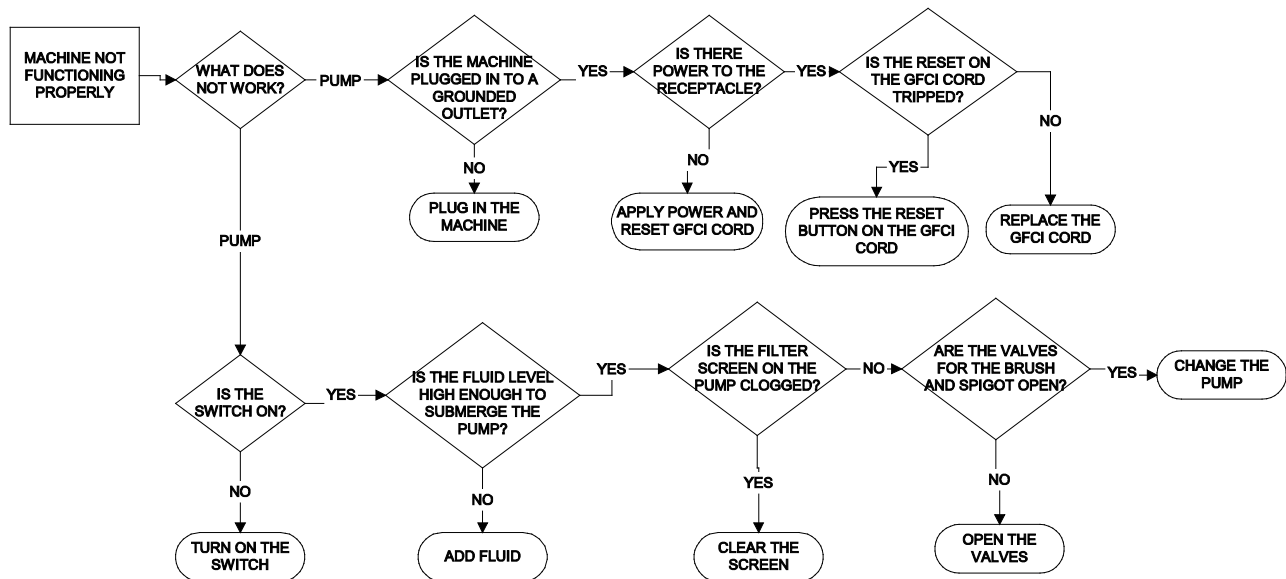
MACHINE NOT FUNCTIONING PROPERLY

WHAT DOES NOT WORK?

PUMP

IS THE MACHINE PLUGGED IN TO A GROUNDED OUTLET?

YES

IS THERE POWER TO THE RECEPTACLE?

YES

IS THE RESET ON THE GFCI CORD TRIPPED?

NO

NO

NO

YES

PLUG IN THE MACHINE

APPLY POWER AND RESET GFCI CORD

PRESS THE RESET BUTTON ON THE GFCI CORD

REPLACE THE GFCI CORD

PUMP

IS THE SWITCH ON?

YES

IS THE FLUID LEVEL HIGH ENOUGH TO SUBMERGE THE PUMP?

YES

IS THE FILTER SCREEN ON THE PUMP CLOGGED?

NO

ARE THE VALVES FOR THE BRUSH AND SPIGOT OPEN?

YES

CHANGE THE PUMP

NO

NO

YES

NO

TURN ON THE SWITCH

ADD FLUID

CLEAR THE SCREEN

OPEN THE VALVES